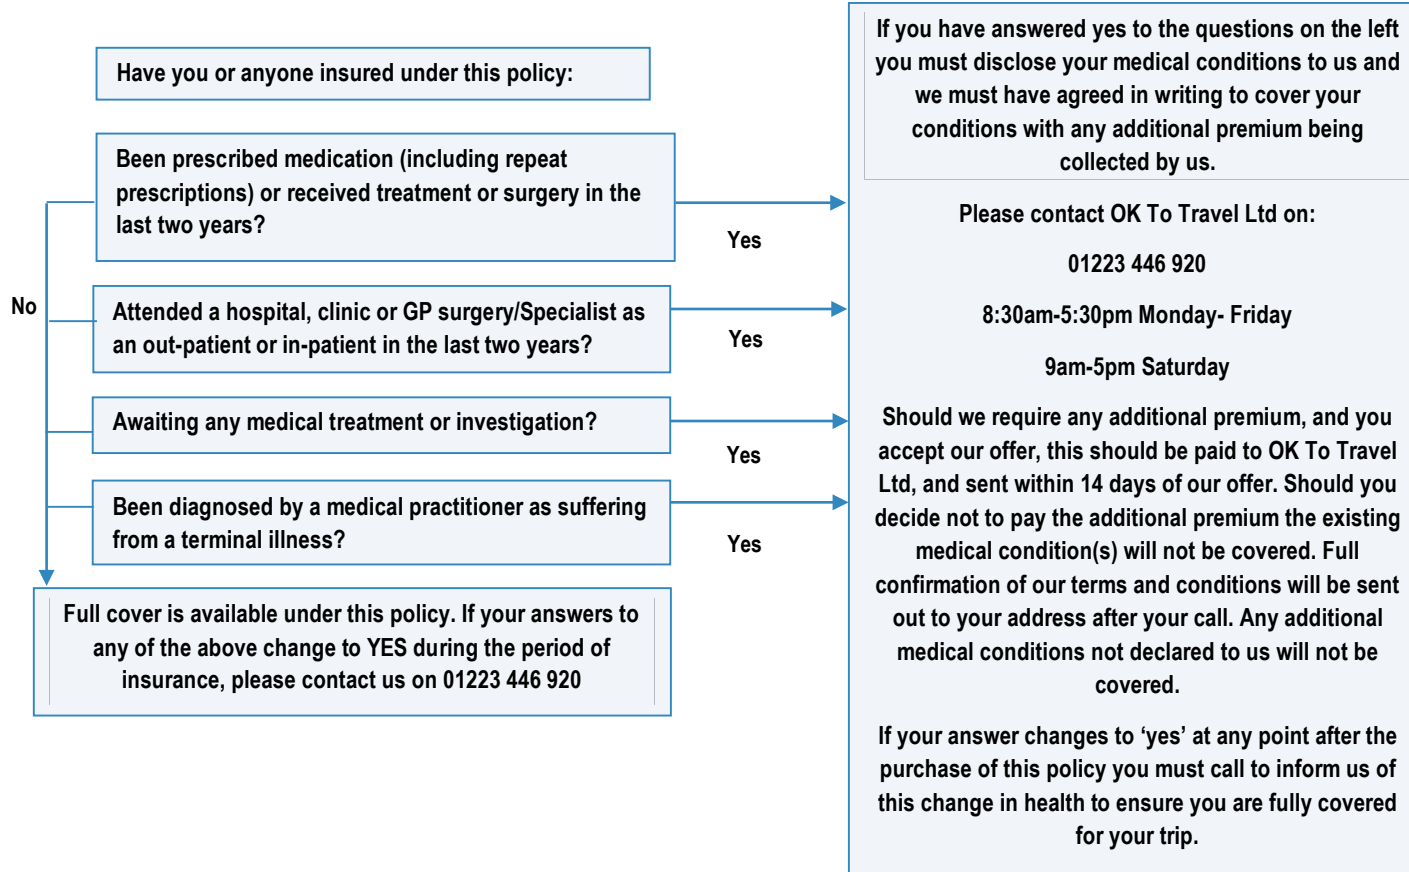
Have you or anyone insured under this policy:

Been prescribed medication (including repeat prescriptions) or received treatment or surgery in the last two years?

Yes

No

Attended a hospital, clinic or GP surgery/Specialist as an out-patient or in-patient in the last two years?

Yes

Awaiting any medical treatment or investigation?

Yes

Been diagnosed by a medical practitioner as suffering from a terminal illness?

Yes

Full cover is available under this policy. If your answers to any of the above change to YES during the period of insurance, please contact us on 01223 446 920

If you have answered yes to the questions on the left you must disclose your medical conditions to us and we must have agreed in writing to cover your conditions with any additional premium being collected by us.

Please contact OK To Travel Ltd on:

01223 446 920

8:30am-5:30pm Monday- Friday

9am-5pm Saturday

Should we require any additional premium, and you accept our offer, this should be paid to OK To Travel Ltd, and sent within 14 days of our offer. Should you decide not to pay the additional premium the existing medical condition(s) will not be covered. Full confirmation of our terms and conditions will be sent out to your address after your call. Any additional medical conditions not declared to us will not be covered.

If your answer changes to ‘yes’ at any point after the purchase of this policy you must call to inform us of this change in health to ensure you are fully covered for your trip.